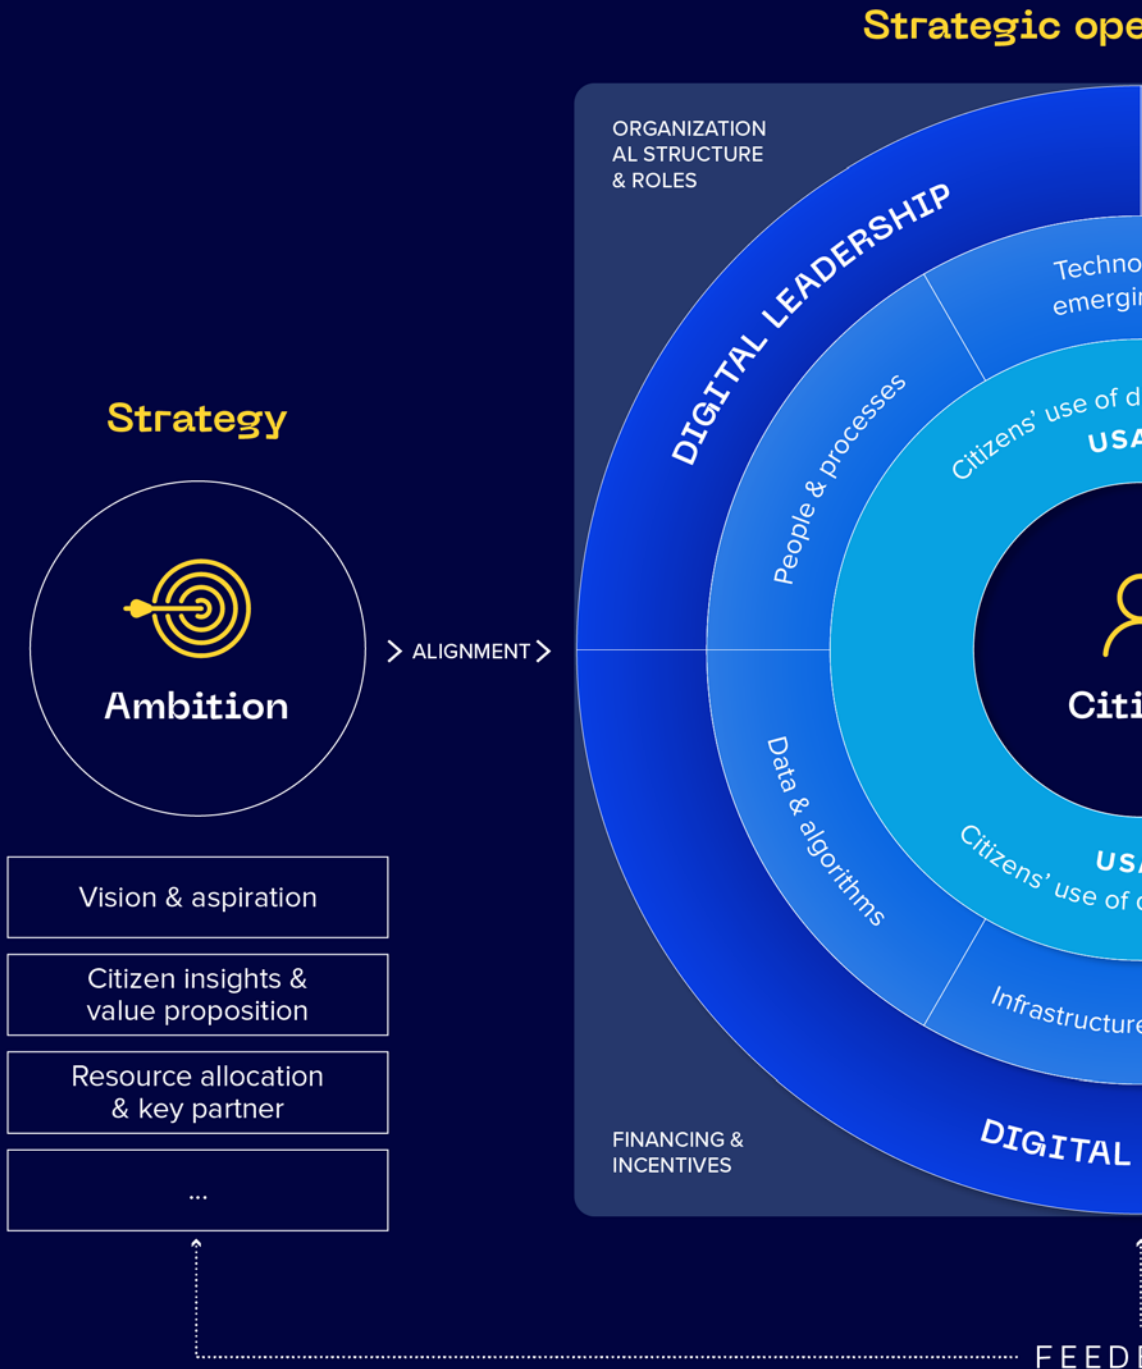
Strategic ope

Strategy

Ambition

ALIGNMENT

ORGANIZATION AL STRUCTURE & ROLES

DIGITAL LEADERSHIP

Techno emergi

People & processes

Citizens' use of d

USA

Citi

Data & algorithms

Citizens' use of

USA

Infrastructure

FINANCING & INCENTIVES

DIGITAL

Vision & aspiration

Citizen insights & value proposition

Resource allocation & key partner

...

FEED